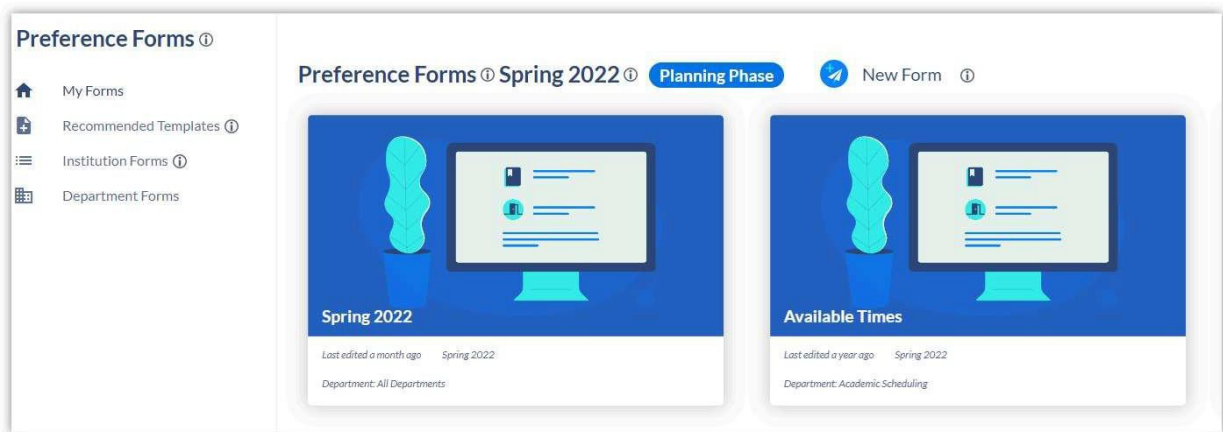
Preference Forms ⓘ

My Forms

Recommended Templates ⓘ

Institution Forms ⓘ

Department Forms

Preference Forms ⓘ Spring 2022 ⓘ Planning Phase

New Form ⓘ

Spring 2022

Last edited a month ago Spring 2022

Department: All Departments

Available Times

Last edited a year ago Spring 2022

Department: Academic Scheduling